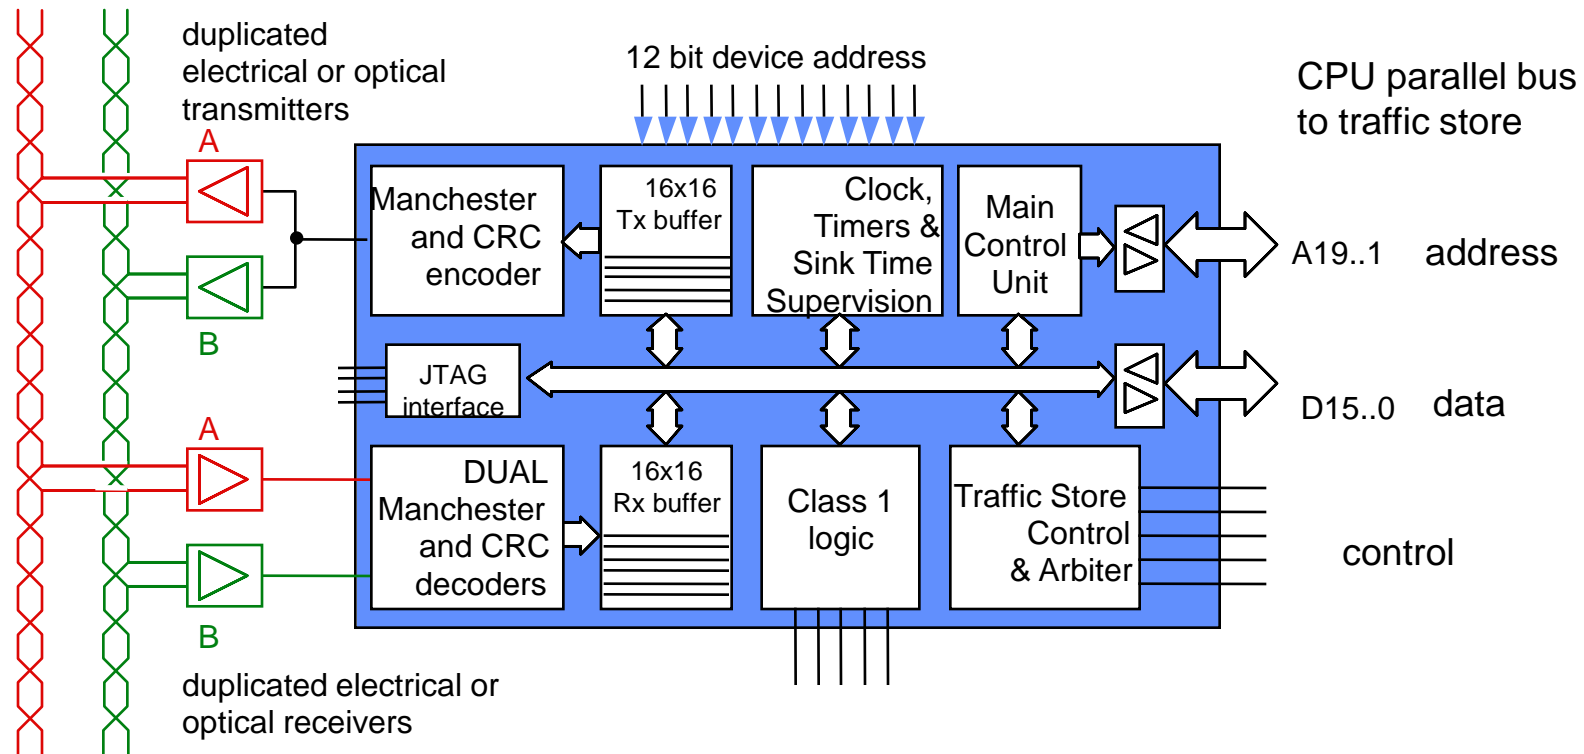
duplicated electrical or optical transmitters

12 bit device address

CPU parallel bus to traffic store

A

B

Manchester and CRC encoder

16x16 Tx buffer

Clock, Timers & Sink Time Supervision

Main Control Unit

A19..1 address

JTAG interface

D15..0 data

A

DUAL Manchester and CRC decoders

16x16 Rx buffer

Class 1 logic

Traffic Store Control & Arbiter

control

B

duplicated electrical or optical receivers